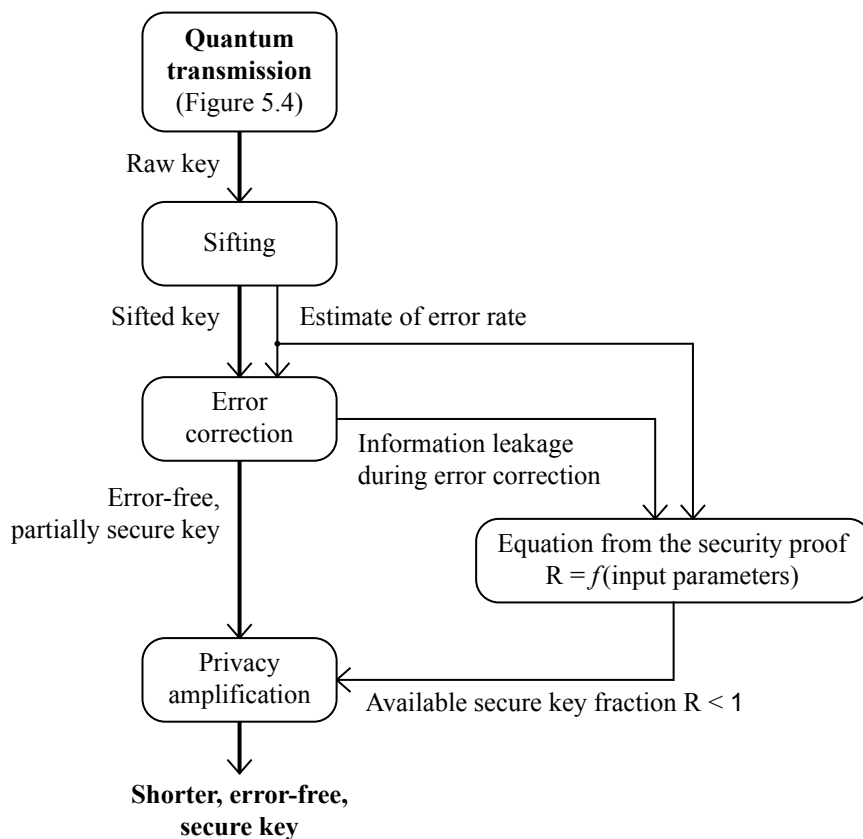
**Quantum transmission** (Figure 5.4)

Raw key

Sifting

Sifted key

Estimate of error rate

Error correction

Information leakage during error correction

Error-free, partially secure key

Equation from the security proof R = $f$(input parameters)

Privacy amplification

Available secure key fraction R < 1

**Shorter, error-free, secure key**